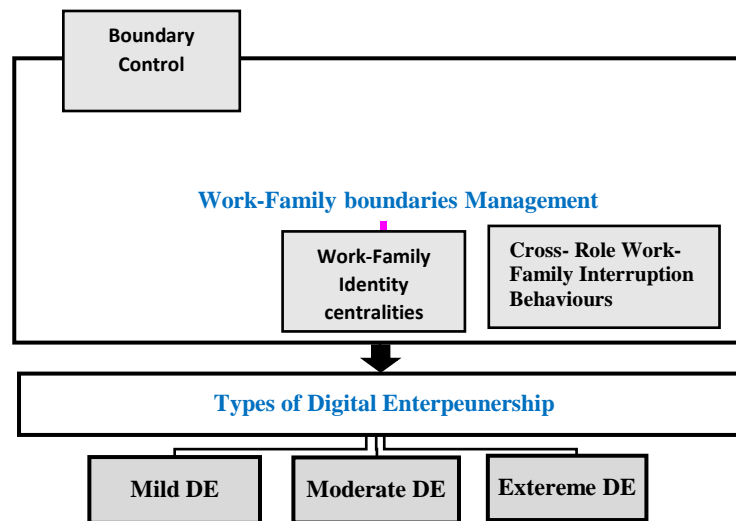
Boundary Control

Work-Family boundaries Management

Work-Family Identity centralities

Cross- Role Work-Family Interruption Behaviours

Types of Digital Enterpeunership

Mild DE

Moderate DE

Extereme DE